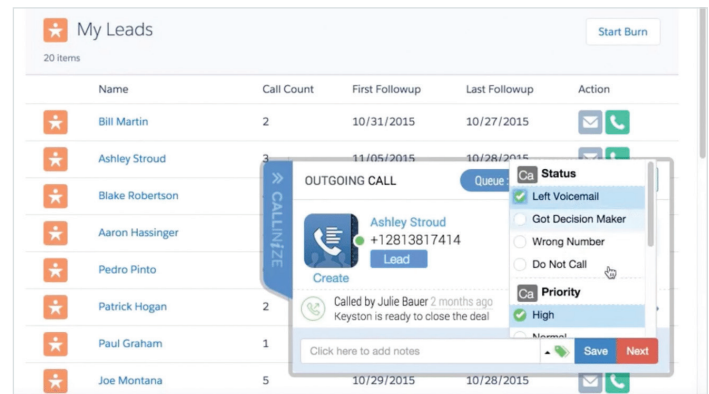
My Leads

20 items

Start Burn

| Name | Call Count | First Followup | Last Followup | Action |
|---|---|---|---|---|
| Bill Martin | 2 | 10/31/2015 | 10/27/2015 | |
| Ashley Stroud | 3 | 11/05/2015 | 10/28/2015 | |
| Blake Robertson | | | | |
| Aaron Hassinger | | | | |
| Pedro Pinto | | | | |
| Patrick Hogan | 2 | | | |
| Paul Graham | 1 | | | |
| Joe Montana | 5 | 10/29/2015 | 10/28/2015 | |

CALLINIZE

OUTGOING CALL

Queue

Ashley Stroud
+12813817414
Lead

Create

Called by Julie Bauer 2 months ago
Keyston is ready to close the deal

Click here to add notes

Save Next

Ca Status
Left Voicemail
Got Decision Maker
Wrong Number
Do Not Call

Ca Priority
High
Normal